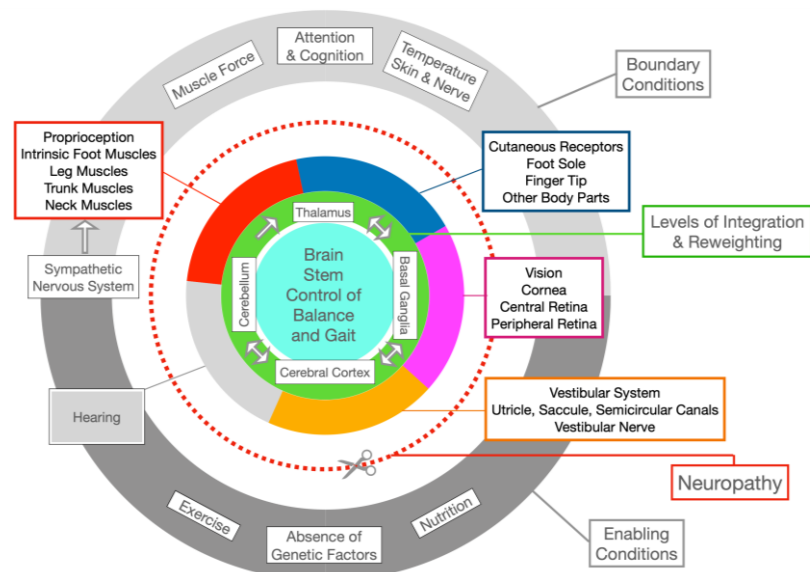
Muscle Force

Attention & Cognition

Temperature Skin & Nerve

Boundary Conditions

Proprioception
Intrinsic Foot Muscles
Leg Muscles
Trunk Muscles
Neck Muscles

Cutaneous Receptors
Foot Sole
Finger Tip
Other Body Parts

Levels of Integration & Reweighting

Sympathetic Nervous System

Thalamus

Cerebellum

Brain Stem Control of Balance and Gait

Basal Ganglia

Cerebral Cortex

Vision
Cornea
Central Retina
Peripheral Retina

Hearing

Vestibular System
Utricle, Saccule, Semicircular Canals
Vestibular Nerve

Neuropathy

Exercise

Absence of Genetic Factors

Nutrition

Enabling Conditions